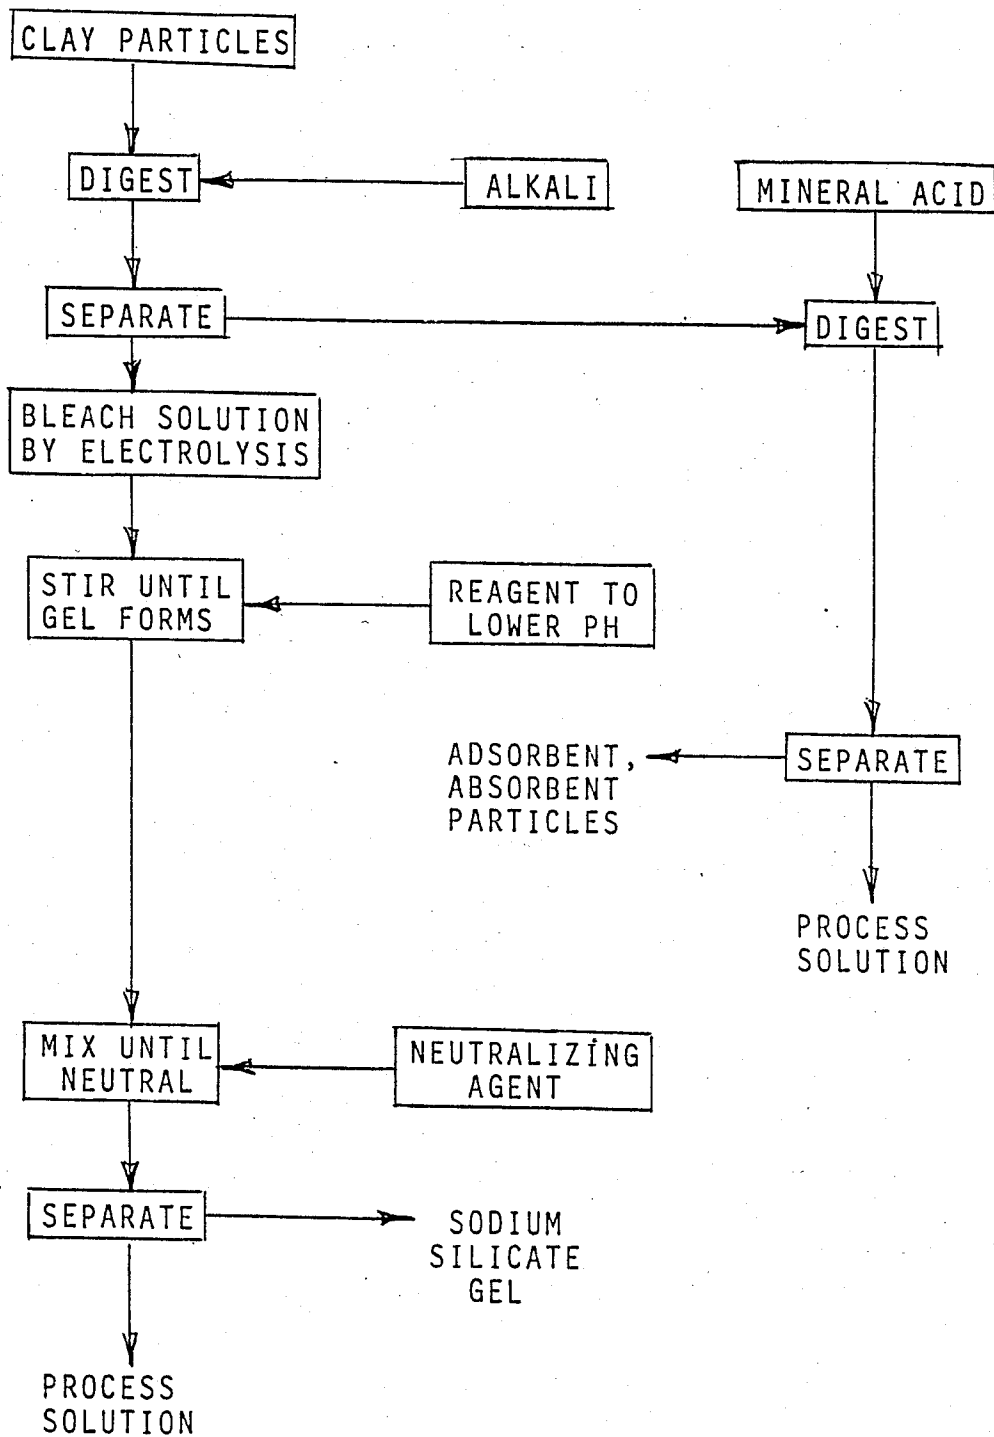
CLAY PARTICLES

DIGEST

ALKALI

MINERAL ACID

SEPARATE

DIGEST

BLEACH SOLUTION BY ELECTROLYSIS

STIR UNTIL GEL FORMS

REAGENT TO LOWER PH

ADSORBENT, ABSORBENT PARTICLES

SEPARATE

PROCESS SOLUTION

MIX UNTIL NEUTRAL

NEUTRALIZİNG AGENT

SEPARATE

SODIUM SILICATE GEL

PROCESS SOLUTION